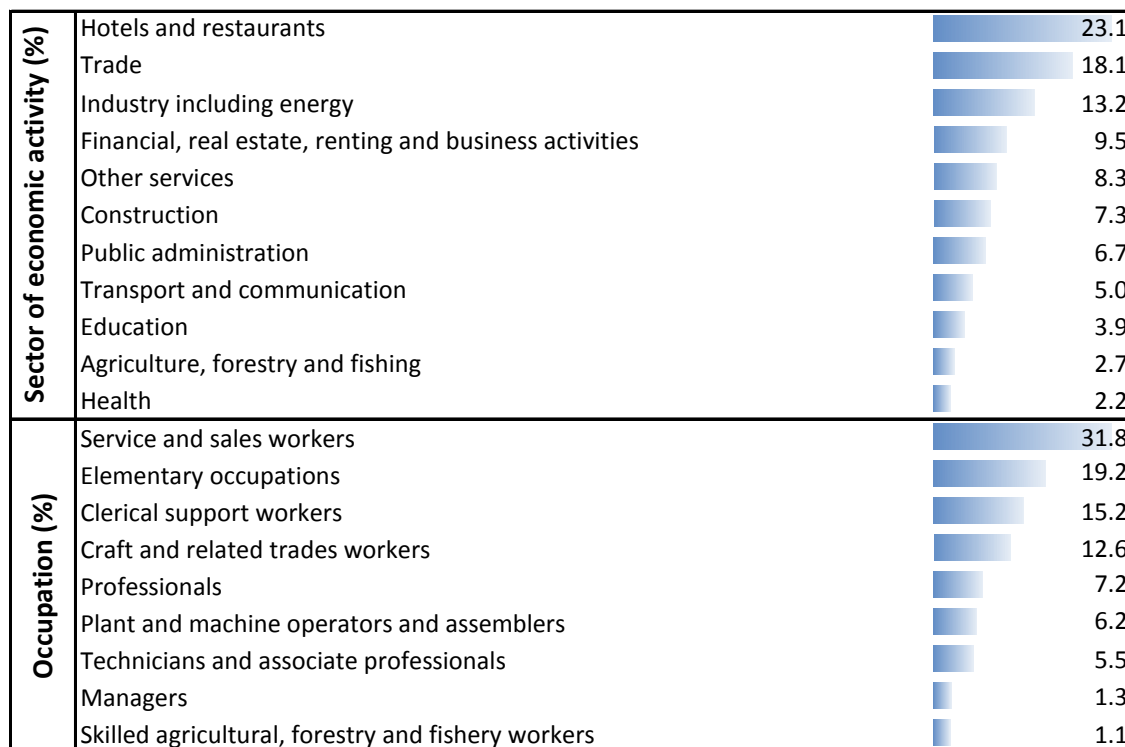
| Sector of economic activity (%) | | |
|---|---|---|
| | Hotels and restaurants | 23.1 |
| | Trade | 18.1 |
| | Industry including energy | 13.2 |
| | Financial, real estate, renting and business activities | 9.5 |
| | Other services | 8.3 |
| | Construction | 7.3 |
| | Public administration | 6.7 |
| | Transport and communication | 5.0 |
| | Education | 3.9 |
| | Agriculture, forestry and fishing | 2.7 |
| | Health | 2.2 |
| Occupation (%) | Service and sales workers | 31.8 |
| | Elementary occupations | 19.2 |
| | Clerical support workers | 15.2 |
| | Craft and related trades workers | 12.6 |
| | Professionals | 7.2 |
| | Plant and machine operators and assemblers | 6.2 |
| | Technicians and associate professionals | 5.5 |
| | Managers | 1.3 |
| | Skilled agricultural, forestry and fishery workers | 1.1 |